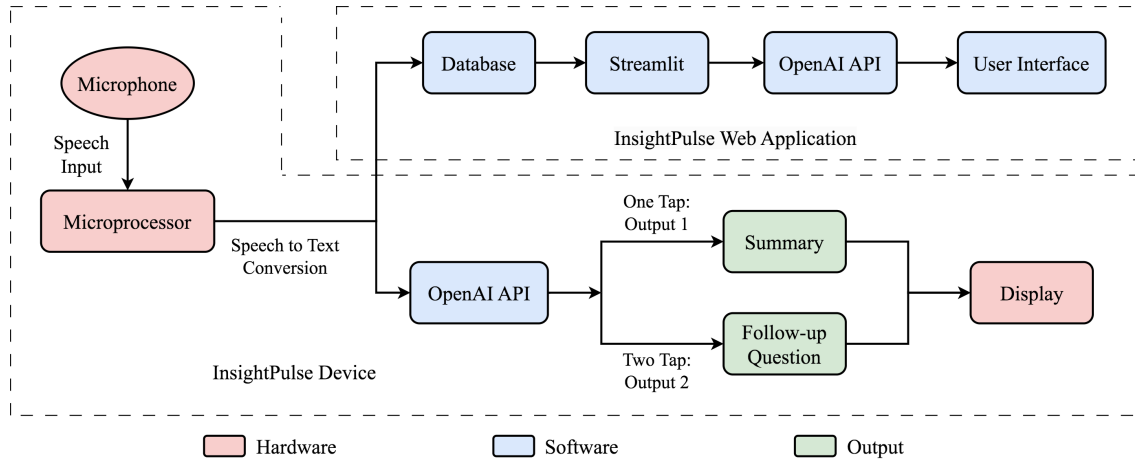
Microphone

Speech Input

Microprocessor

Speech to Text Conversion

Database

Streamlit

OpenAI API

User Interface

InsightPulse Web Application

One Tap: Output 1

Summary

OpenAI API

Display

Follow-up Question

Two Tap: Output 2

InsightPulse Device

Hardware

Software

Output